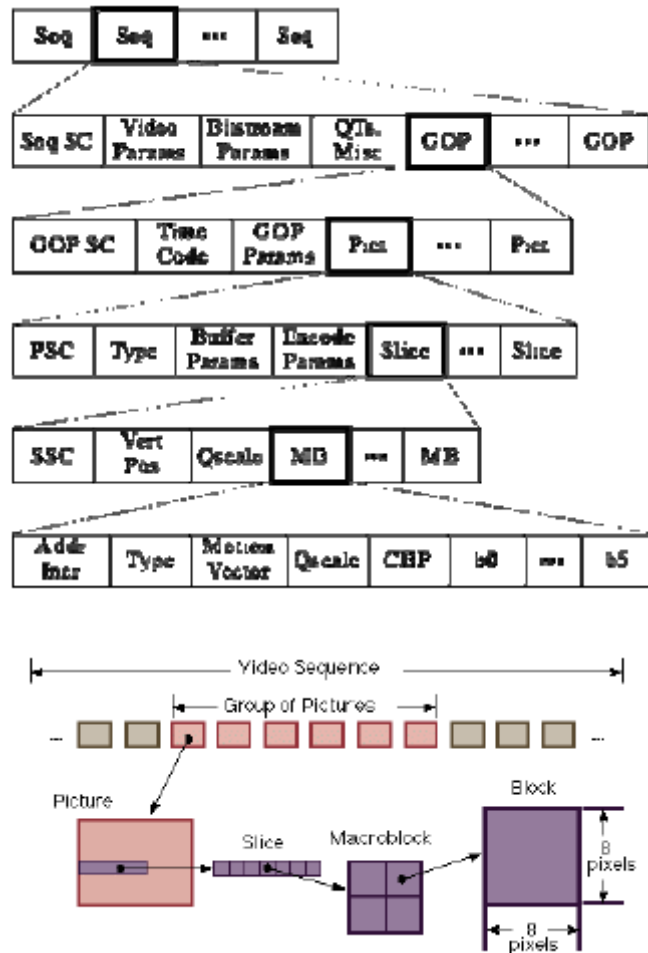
| Seq | Seq | ... | Seq |
|---|---|---|---|

| Seq SC | Video Params | Bitstream Params | QTs, Misc | GOP | ... | GOP |
|---|---|---|---|---|---|---|

| GOP SC | Time Code | GOP Params | Pict | ... | Pict |
|---|---|---|---|---|---|

| PSC | Type | Buffer Params | Encode Params | Slice | ... | Slice |
|---|---|---|---|---|---|---|

| SSC | Vert Pos | Qscale | MB | ... | MB |
|---|---|---|---|---|---|

| Addr Incr | Type | Motion Vector | Qscale | CBP | b0 | ... | b5 |
|---|---|---|---|---|---|---|---|

Video Sequence

Group of Pictures

Picture

Slice

Macroblock

Block

8 pixels

8 pixels